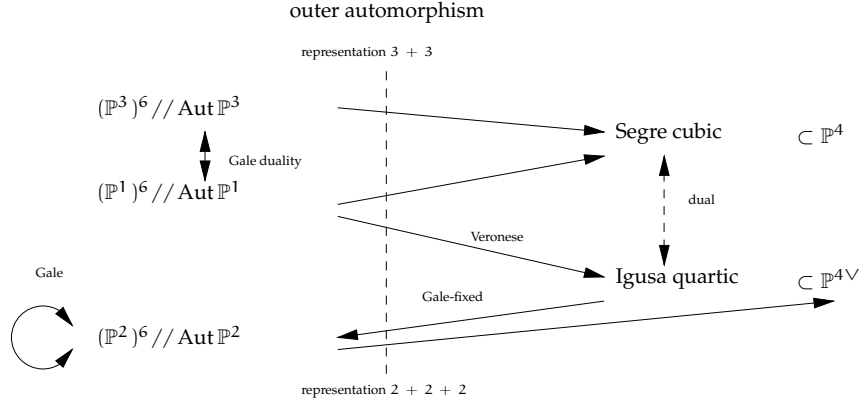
outer automorphism

representation 3 + 3

$(\mathbb{P}^3)^6 // \operatorname{Aut} \mathbb{P}^3$

Segre cubic

$\subset \mathbb{P}^4$

Gale duality

$(\mathbb{P}^1)^6 // \operatorname{Aut} \mathbb{P}^1$

dual

Veronese

Gale

Igusa quartic

$\subset \mathbb{P}^{4\vee}$

Gale-fixed

$(\mathbb{P}^2)^6 // \operatorname{Aut} \mathbb{P}^2$

representation 2 + 2 + 2